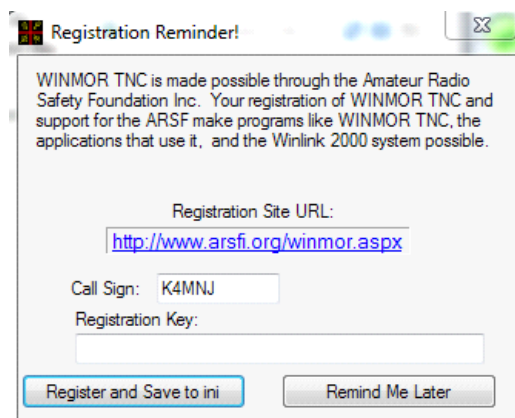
Registration Reminder!

WINMOR TNC is made possible through the Amateur Radio Safety Foundation Inc. Your registration of WINMOR TNC and support for the ARSF make programs like WINMOR TNC, the applications that use it, and the Winlink 2000 system possible.

Registration Site URL:

http://www.arsfi.org/winmor.aspx

Call Sign: K4MNJ

Registration Key:

Register and Save to ini

Remind Me Later